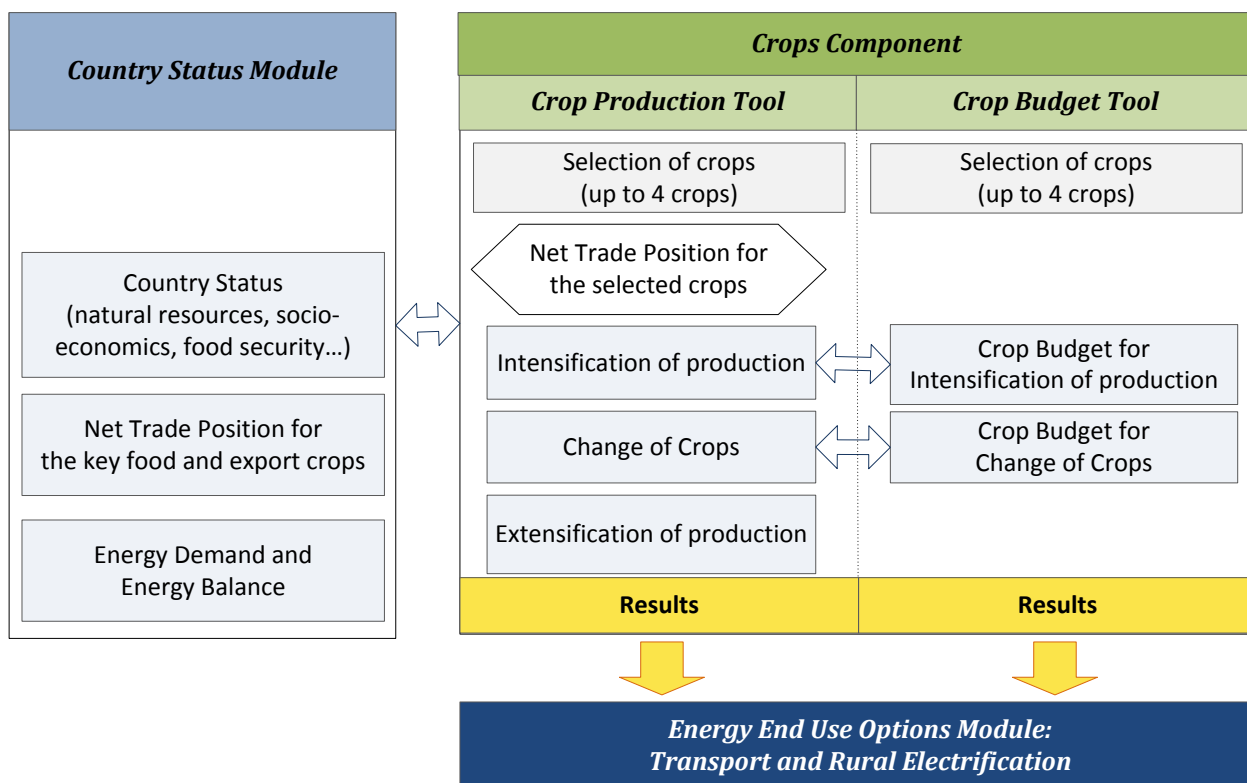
Country Status Module

Country Status (natural resources, socio-economics, food security…)

Net Trade Position for the key food and export crops

Energy Demand and Energy Balance

Crops Component

Crop Production Tool

Crop Budget Tool

Selection of crops (up to 4 crops)

Selection of crops (up to 4 crops)

Net Trade Position for the selected crops

Intensification of production

Crop Budget for Intensification of production

Change of Crops

Crop Budget for Change of Crops

Extensification of production

Results

Results

Energy End Use Options Module: Transport and Rural Electrification